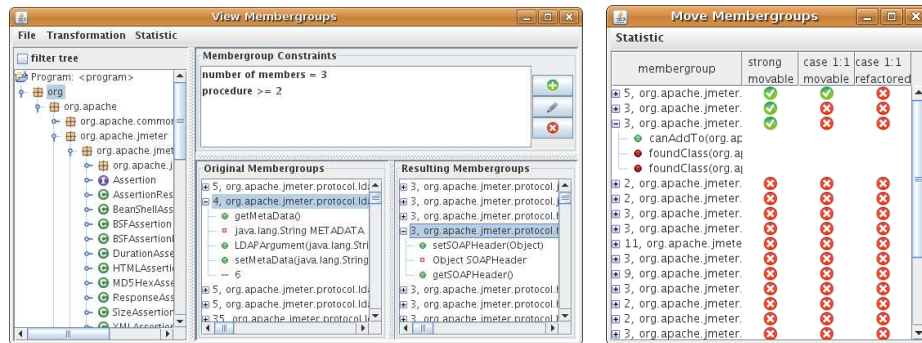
View Membergroups

File Transformation Statistic

filter tree

Program: <program>
org
org.apache
org.apache.commor
org.apache.jmeter
org.apache.jmet
org.apache.j
Assertion
AssertionRes
BeanShellAss
BSFAssertion
BSFAssertionI
DurationAsse
HTMLAsserti
MD5HexAsse
ResponseAss
SizeAssertion
XMLAssertion

Membergroup Constraints
number of members = 3
procedure >= 2

Original Membergroups
5, org.apache.jmeter.protocol.ld
4, org.apache.jmeter.protocol.ld
getMetaData()
java.lang.String METADATA
LDAPArgument(java.lang.Stri
setMetaData(java.lang.String
6
5, org.apache.jmeter.protocol.ld
5, org.apache.jmeter.protocol.ld
35, org.apache.jmeter.protocol.l

Resulting Membergroups
3, org.apache.jmeter.protocol.j
3, org.apache.jmeter.protocol.j
3, org.apache.jmeter.protocol.j
3, org.apache.jmeter.protocol.h
setSOAPHeader(Object)
Object SOAPHeader
getSOAPHeader()
3, org.apache.jmeter.protocol.h
3, org.apache.jmeter.protocol.h
3, org.apache.jmeter.protocol.h

Move Membergroups

Statistic

| membergroup | strong movable | case 1:1 movable | case 1:1 refactored |
|---|---|---|---|
| 5, org.apache.jmeter. | | | |
| 3, org.apache.jmeter. | | | |
| 3, org.apache.jmeter. | | | |
| canAddTo(org.ap | | | |
| foundClass(org.ap | | | |
| foundClass(org.ap | | | |
| 2, org.apache.jmeter. | | | |
| 2, org.apache.jmeter. | | | |
| 3, org.apache.jmeter. | | | |
| 3, org.apache.jmeter. | | | |
| 11, org.apache.jmete | | | |
| 3, org.apache.jmeter. | | | |
| 9, org.apache.jmeter. | | | |
| 3, org.apache.jmeter. | | | |
| 2, org.apache.jmeter. | | | |
| 2, org.apache.jmeter. | | | |
| 3, org.apache.jmeter. | | | |